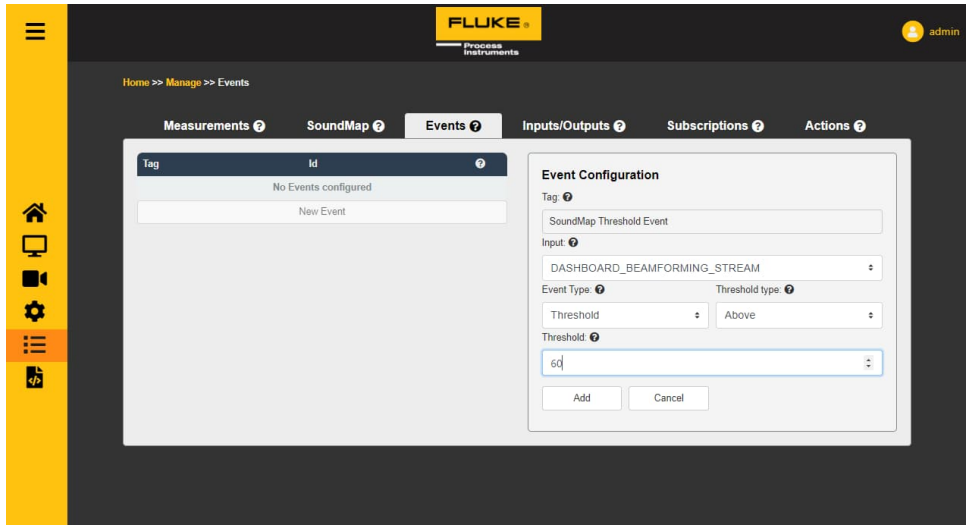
FLUKE.
Process Instruments

admin

Home >> Manage >> Events

Measurements ❓ SoundMap ❓ Events ❓ Inputs/Outputs ❓ Subscriptions ❓ Actions ❓

| Tag | Id | ❓ |
|---|---|---|
| No Events configured | | |
| New Event | | |

Event Configuration

Tag: ❓

SoundMap Threshold Event

Input: ❓

DASHBOARD_BEAMFORMING_STREAM

Event Type: ❓

Threshold

Threshold type: ❓

Above

Threshold: ❓

60

Add

Cancel